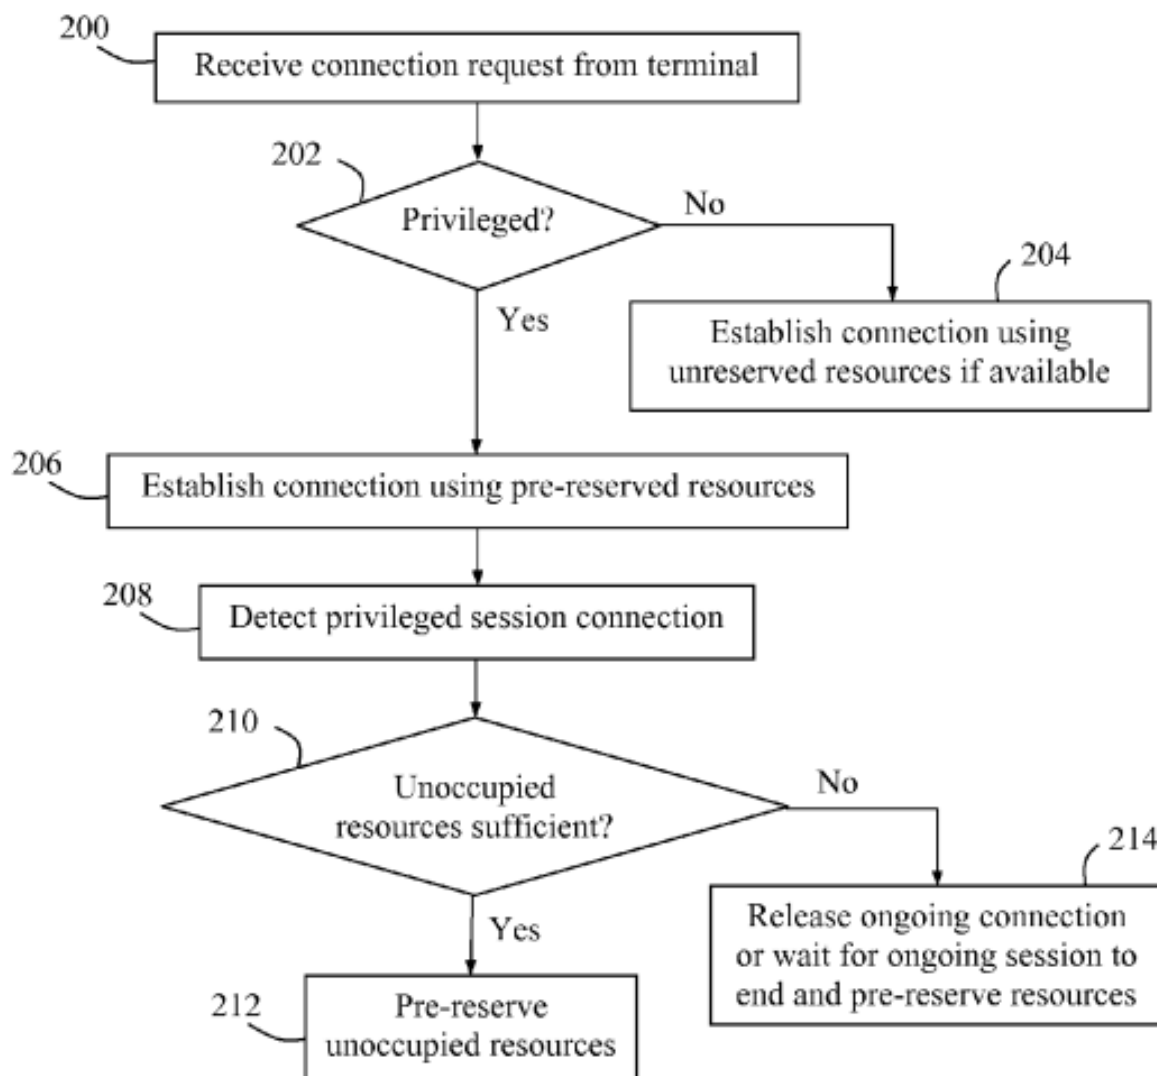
200
Receive connection request from terminal

202
Privileged?

No

204
Establish connection using unreserved resources if available

Yes

206
Establish connection using pre-reserved resources

208
Detect privileged session connection

210
Unoccupied resources sufficient?

No

214
Release ongoing connection or wait for ongoing session to end and pre-reserve resources

Yes

212
Pre-reserve unoccupied resources